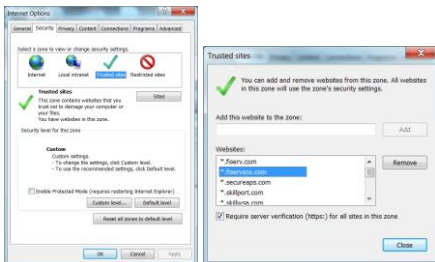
Internet Options

General | Security | Privacy | Content | Connections | Programs | Advanced

Select a zone to view or change security settings.

Internet | Local intranet | Trusted sites | Restricted sites

Trusted sites
This zone contains websites that you trust not to damage your computer or your files.
You have websites in this zone.

Sites

Security level for this zone

Custom
Custom settings.
- To change the settings, click Custom level.
- To use the recommended settings, click Default level.

Enable Protected Mode (requires restarting Internet Explorer)

Custom level... | Default level

Reset all zones to default level

OK | Cancel | Apply

Trusted sites

You can add and remove websites from this zone. All websites in this zone will use the zone's security settings.

Add this website to the zone:

Add

Websites:

*.fiserv.com
*.fiservcs.com
*.secureaps.com
*.skillport.com
*.skillsoft.com

Remove

Require server verification (https:) for all sites in this zone

Close